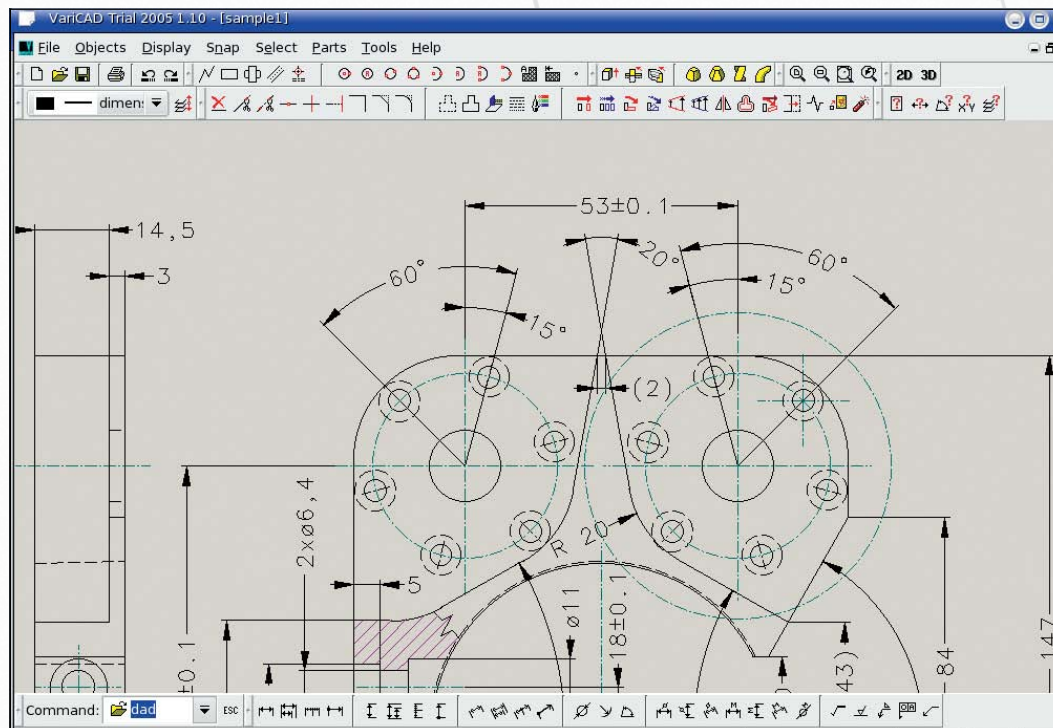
VariCAD Trial 2005 1.10 - [sample1]

File Objects Display Snap Select Parts Tools Help

2D 3D

dimen:

14,5

3

53±0.1

20°

60°

60°

15°

15°

(2)

2x⌀6,4

R 20

5

⌀11

18±0.1

0.1

(43)

84

147

Command: dad

ESC